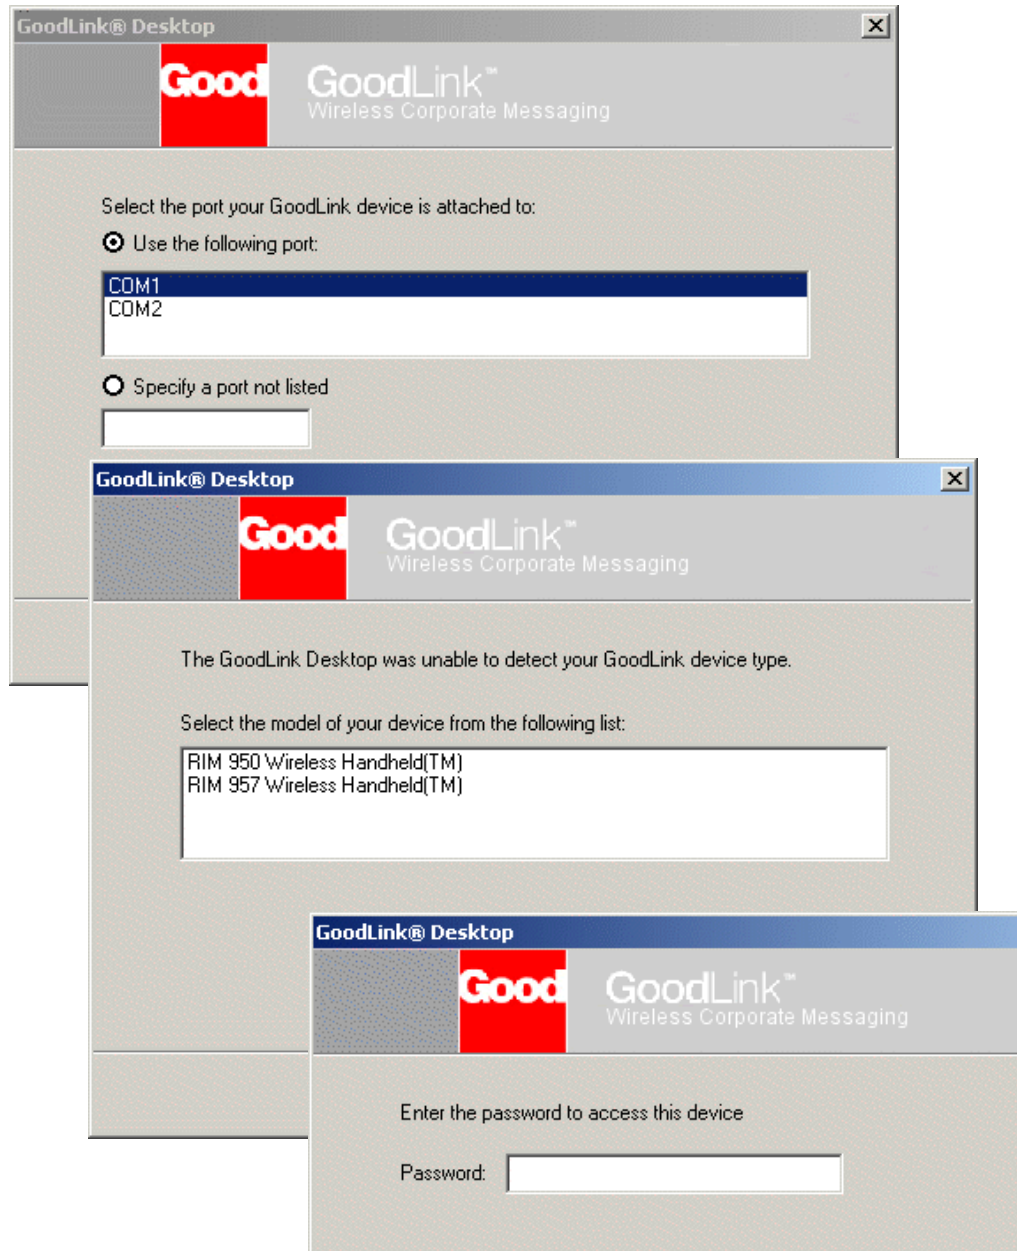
GoodLink® Desktop

Good

GoodLink™
Wireless Corporate Messaging

Select the port your GoodLink device is attached to:

Use the following port:

COM1
COM2

Specify a port not listed

GoodLink® Desktop

Good

GoodLink™
Wireless Corporate Messaging

The GoodLink Desktop was unable to detect your GoodLink device type.

Select the model of your device from the following list:

RIM 950 Wireless Handheld(TM)
RIM 957 Wireless Handheld(TM)

GoodLink® Desktop

Good

GoodLink™
Wireless Corporate Messaging

Enter the password to access this device

Password: